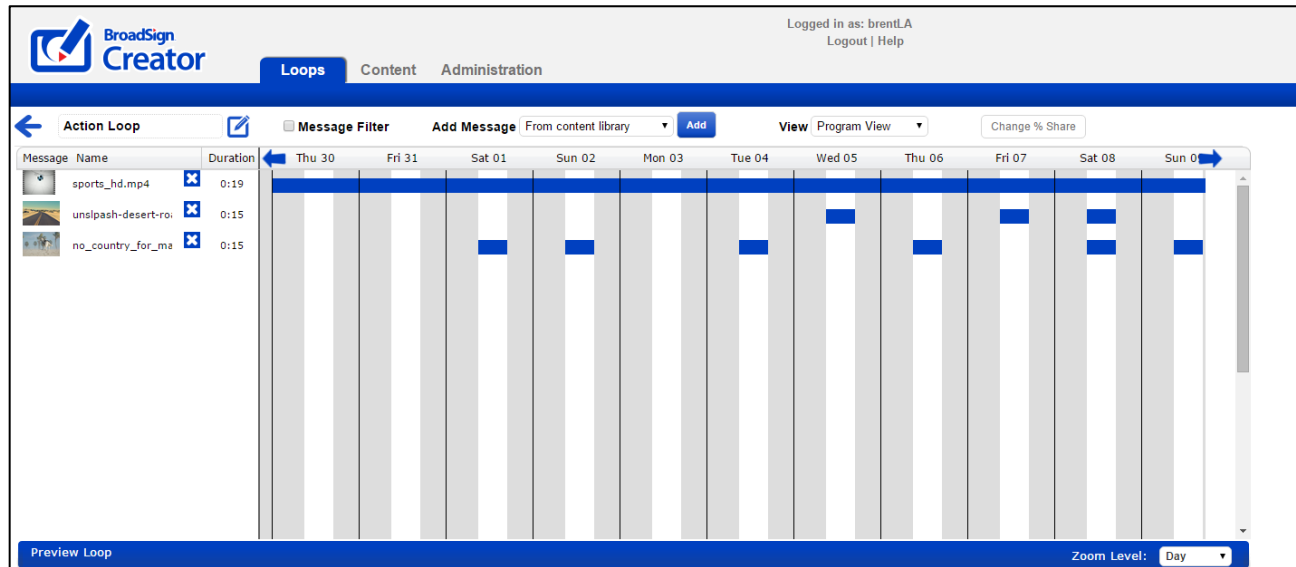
BroadSign Creator

Logged in as: brentLA
Logout | Help

Loops Content Administration

Action Loop

Message Filter

Add Message From content library

Add

View Program View

Change % Share

| Message | Name | | Duration |
|---|---|---|---|
| | sports_hd.mp4 | | 0:19 |
| | unslpash-desert-ro | | 0:15 |
| | no_country_for_ma | | 0:15 |

Thu 30 Fri 31 Sat 01 Sun 02 Mon 03 Tue 04 Wed 05 Thu 06 Fri 07 Sat 08 Sun 0

Preview Loop

Zoom Level: Day